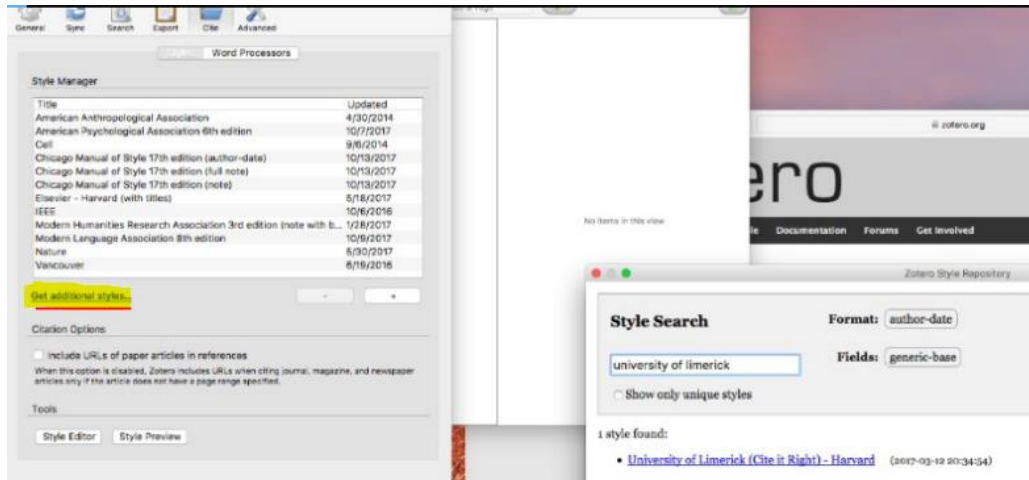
General Sync Search Export Cite Advanced

Styles Word Processors

Style Manager

| Title | Updated |
|---|---|
| American Anthropological Association | 4/30/2014 |
| American Psychological Association 6th edition | 10/7/2017 |
| Cell | 9/6/2014 |
| Chicago Manual of Style 17th edition (author-date) | 10/13/2017 |
| Chicago Manual of Style 17th edition (full note) | 10/13/2017 |
| Chicago Manual of Style 17th edition (note) | 10/13/2017 |
| Elsevier - Harvard (with titles) | 5/18/2017 |
| IEEE | 10/6/2016 |
| Modern Humanities Research Association 3rd edition (note with b... | 1/28/2017 |
| Modern Language Association 8th edition | 10/9/2017 |
| Nature | 5/30/2017 |
| Vancouver | 8/19/2016 |

Get additional styles...

- +

Citation Options

Include URLs of paper articles in references

When this option is disabled, Zotero includes URLs when citing journal, magazine, and newspaper articles only if the article does not have a page range specified.

Tools

Style Editor Style Preview

No items in this view

zotero.org

ero

le Documentation Forums Get Involved

Zotero Style Repository

Style Search

Format: author-date

Fields: generic-base

university of limerick

Show only unique styles

1 style found:

• University of Limerick (Cite it Right) - Harvard (2017-03-12 20:34:54)